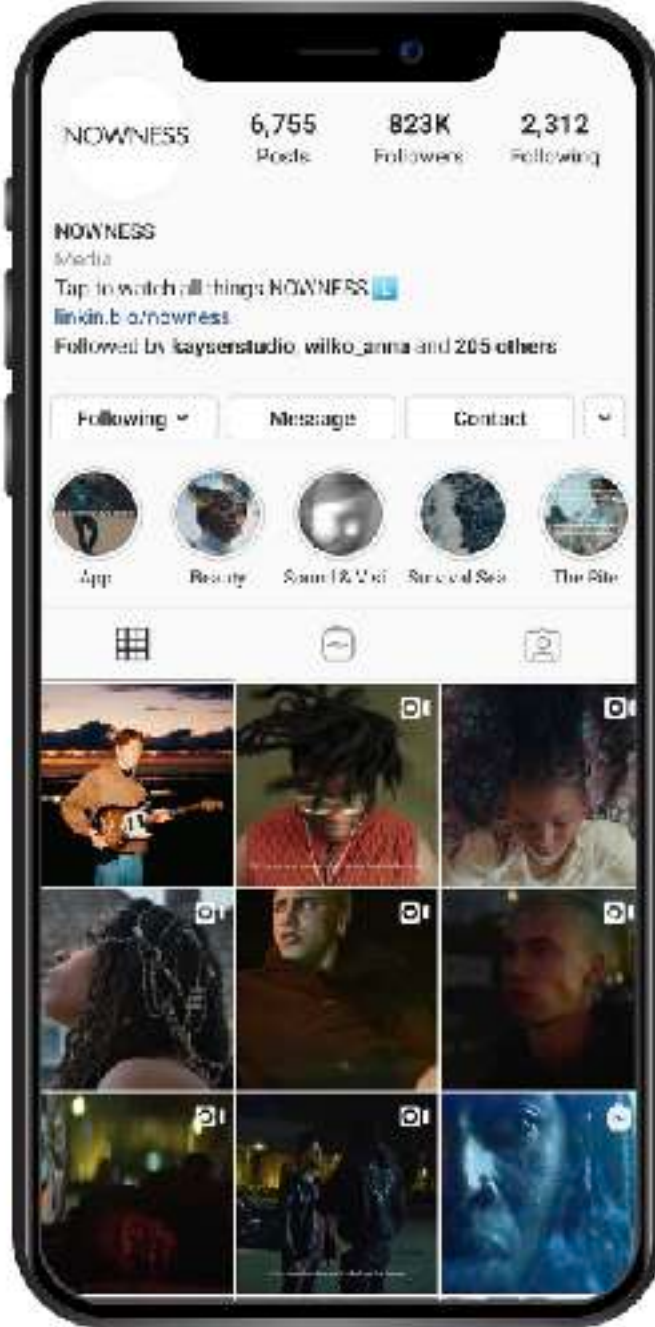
NOWNESS

6,755
Posts

823K
Followers

2,312
Following

NOWNESS
Media
Tap to watch all things NOWNESS ⬇️
linkin.bio/nowness
Followed by kaysenstudio, wilko_anna and 205 others

Following ⌄
Message
Contact
⌄

App
Beauty
Sound & Vision
Sun and Sea
The Rite